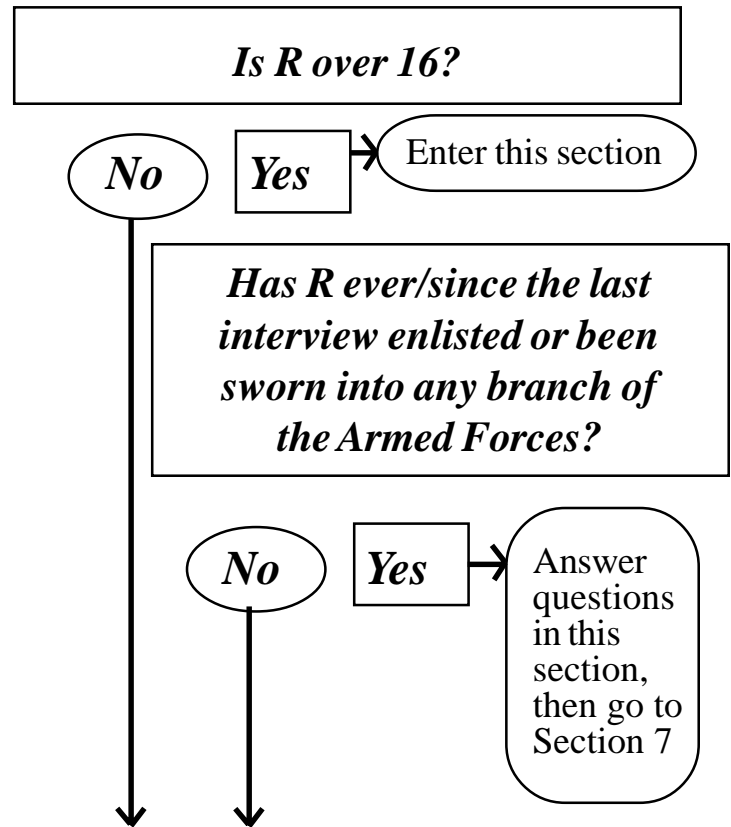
Is R over 16?

No

Yes

Enter this section

Has R ever/since the last interview enlisted or been sworn into any branch of the Armed Forces?

No

Yes

Answer questions in this section, then go to Section 7